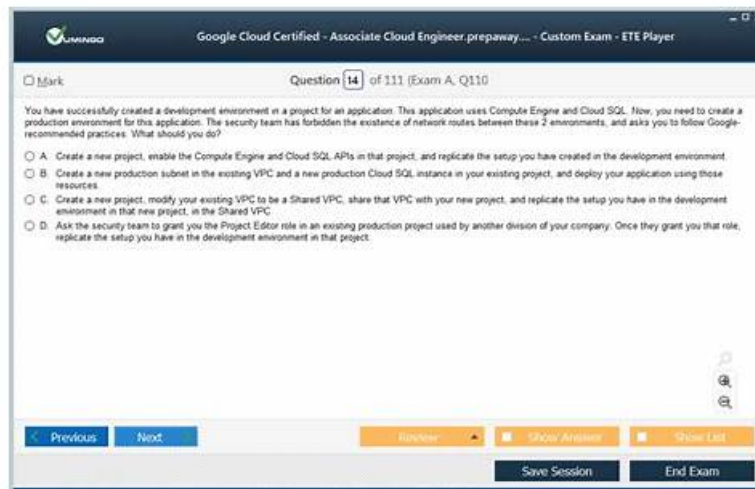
VUMINGO

Google Cloud Certified - Associate Cloud Engineer.prepaway.... - Custom Exam - ETE Player

Mark

Question 14 of 111 (Exam A, Q110

You have successfully created a development environment in a project for an application. This application uses Compute Engine and Cloud SQL. Now, you need to create a production environment for this application. The security team has forbidden the existence of network routes between these 2 environments, and asks you to follow Google-recommended practices. What should you do?

A. Create a new project, enable the Compute Engine and Cloud SQL APIs in that project, and replicate the setup you have created in the development environment.

B. Create a new production subnet in the existing VPC and a new production Cloud SQL instance in your existing project, and deploy your application using those resources.

C. Create a new project, modify your existing VPC to be a Shared VPC, share that VPC with your new project, and replicate the setup you have in the development environment in that new project, in the Shared VPC.

D. Ask the security team to grant you the Project Editor role in an existing production project used by another division of your company. Once they grant you that role, replicate the setup you have in the development environment in that project.

Previous

Next

Review

Show Answer

Show List

Save Session

End Exam